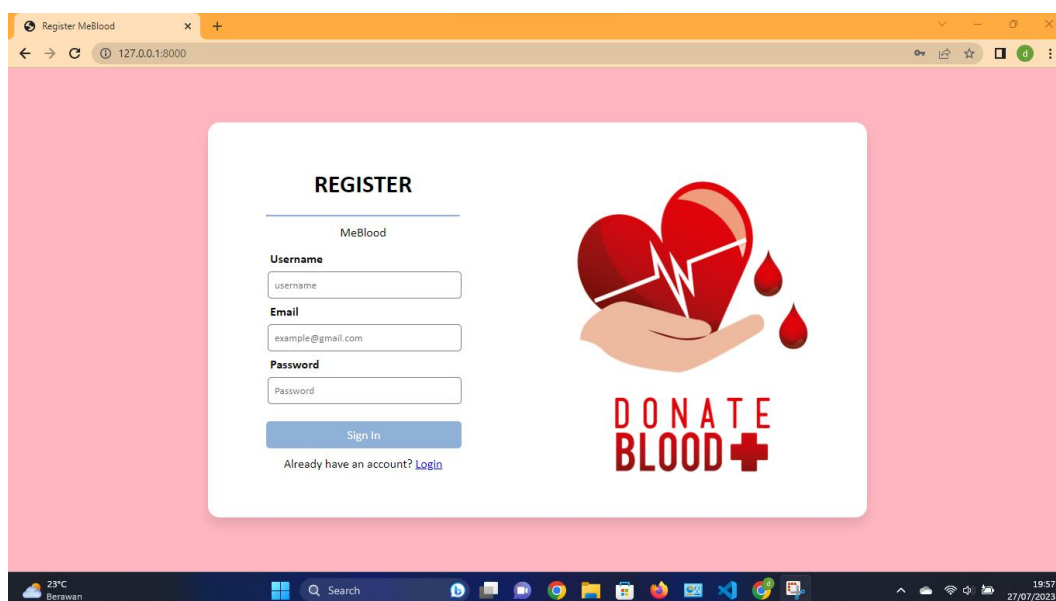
Register MeBlood
127.0.0.1:8000

REGISTER
MeBlood
Username
username
Email
example@gmail.com
Password
Password
Sign In
Already have an account? Login

DONATE
BLOOD

23°C
Berawan
Search
19:57
27/07/2023